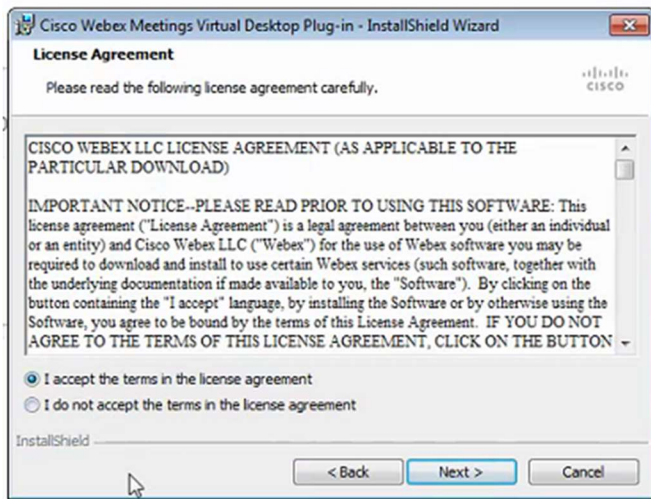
Cisco Webex Meetings Virtual Desktop Plug-in - InstallShield Wizard

License Agreement

Please read the following license agreement carefully.

cisco

CISCO WEBEX LLC LICENSE AGREEMENT (AS APPLICABLE TO THE PARTICULAR DOWNLOAD)

IMPORTANT NOTICE--PLEASE READ PRIOR TO USING THIS SOFTWARE: This license agreement ("License Agreement") is a legal agreement between you (either an individual or an entity) and Cisco Webex LLC ("Webex") for the use of Webex software you may be required to download and install to use certain Webex services (such software, together with the underlying documentation if made available to you, the "Software"). By clicking on the button containing the "I accept" language, by installing the Software or by otherwise using the Software, you agree to be bound by the terms of this License Agreement. IF YOU DO NOT AGREE TO THE TERMS OF THIS LICENSE AGREEMENT, CLICK ON THE BUTTON

I accept the terms in the license agreement

I do not accept the terms in the license agreement

InstallShield

< Back

Next >

Cancel